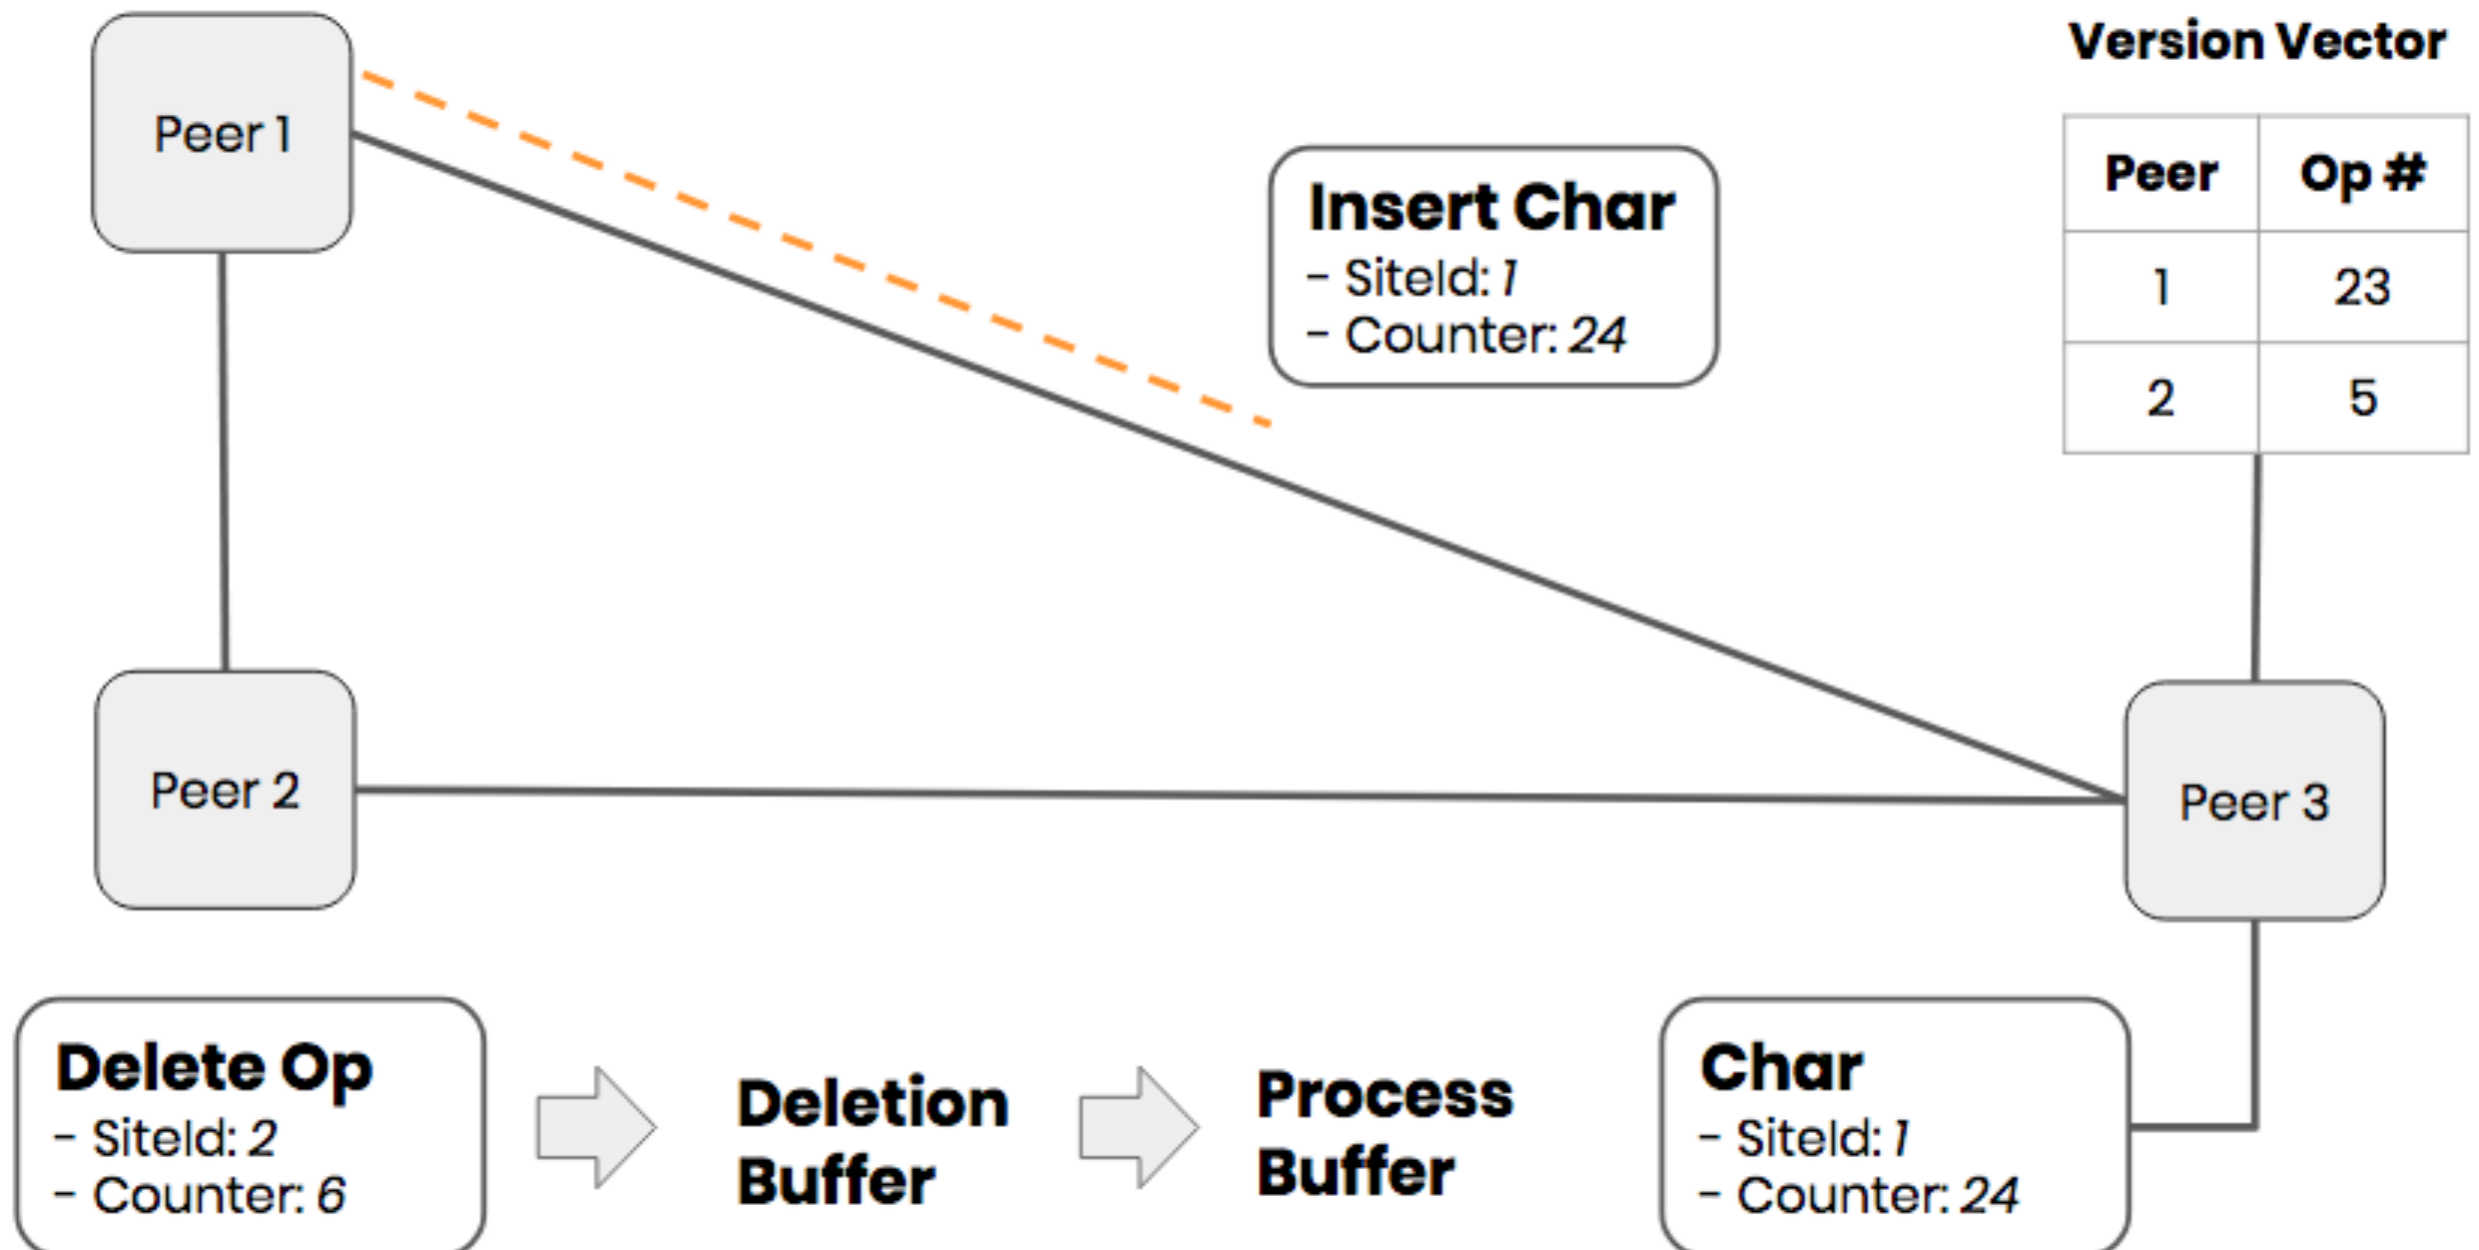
Peer 1

Insert Char
- SiteId: *1*
- Counter: *24*

Version Vector

| Peer | Op # |
|---|---|
| 1 | 23 |
| 2 | 5 |

Peer 2

Peer 3

Delete Op
- SiteId: *2*
- Counter: *6*

Deletion Buffer

Process Buffer

Char
- SiteId: *1*
- Counter: *24*